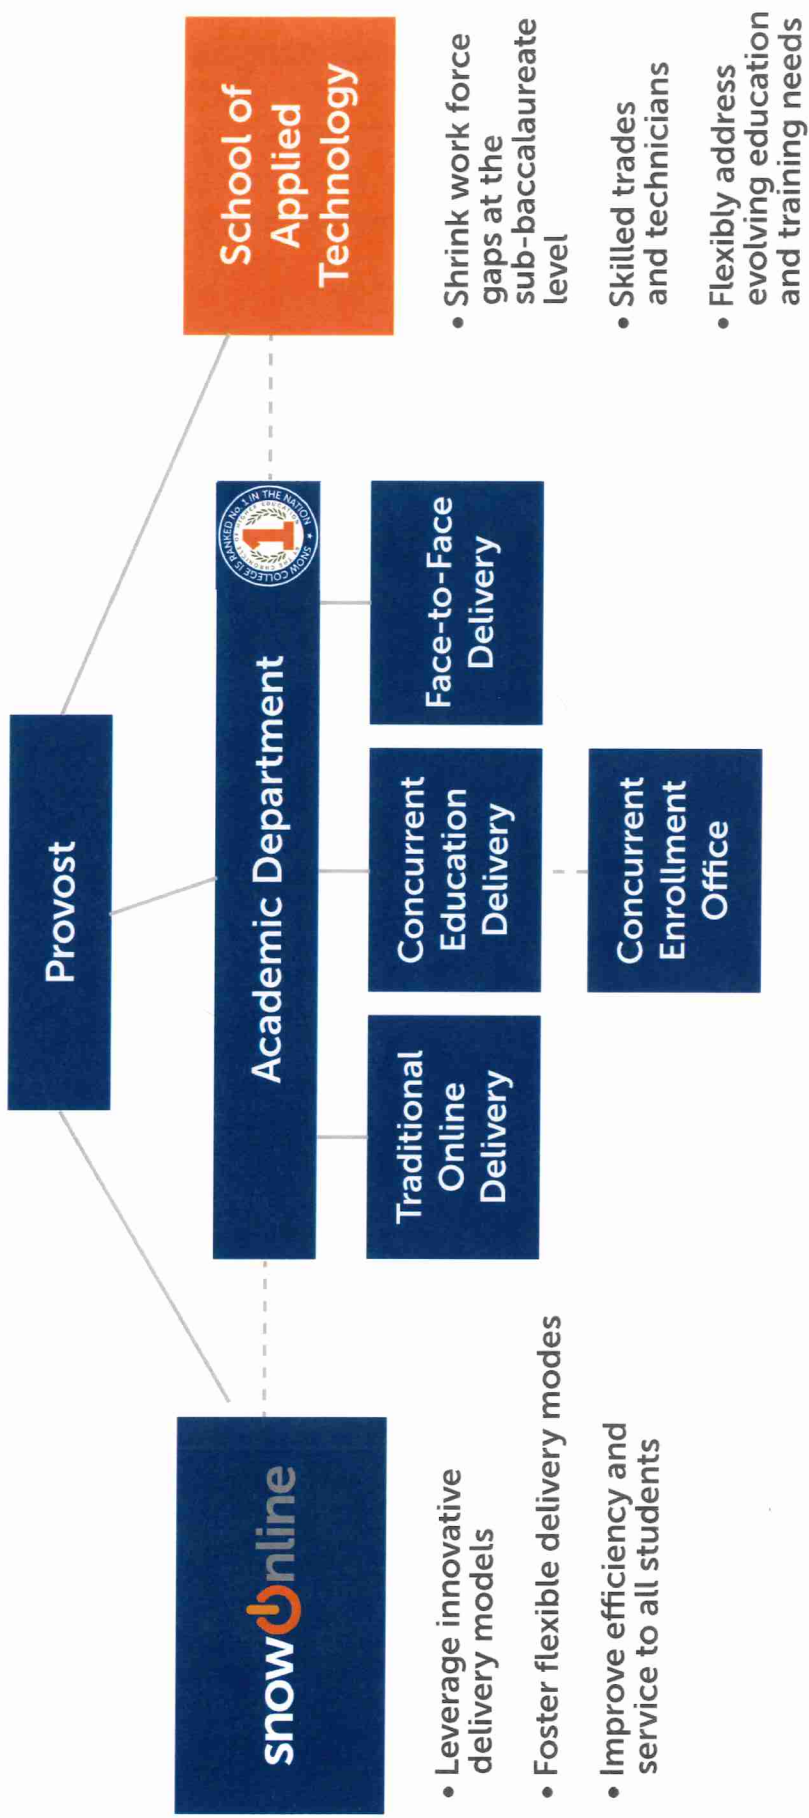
Provost

snowOnline

• Leverage innovative delivery models
• Foster flexible delivery modes
• Improve efficiency and service to all students

Academic Department

SNOW COLLEGE IS RANKED No. 1 IN THE NATION

Traditional Online Delivery

Concurrent Education Delivery

Concurrent Enrollment Office

Face-to-Face Delivery

School of Applied Technology

• Shrink work force gaps at the sub-baccalaureate level
• Skilled trades and technicians
• Flexibly address evolving education and training needs